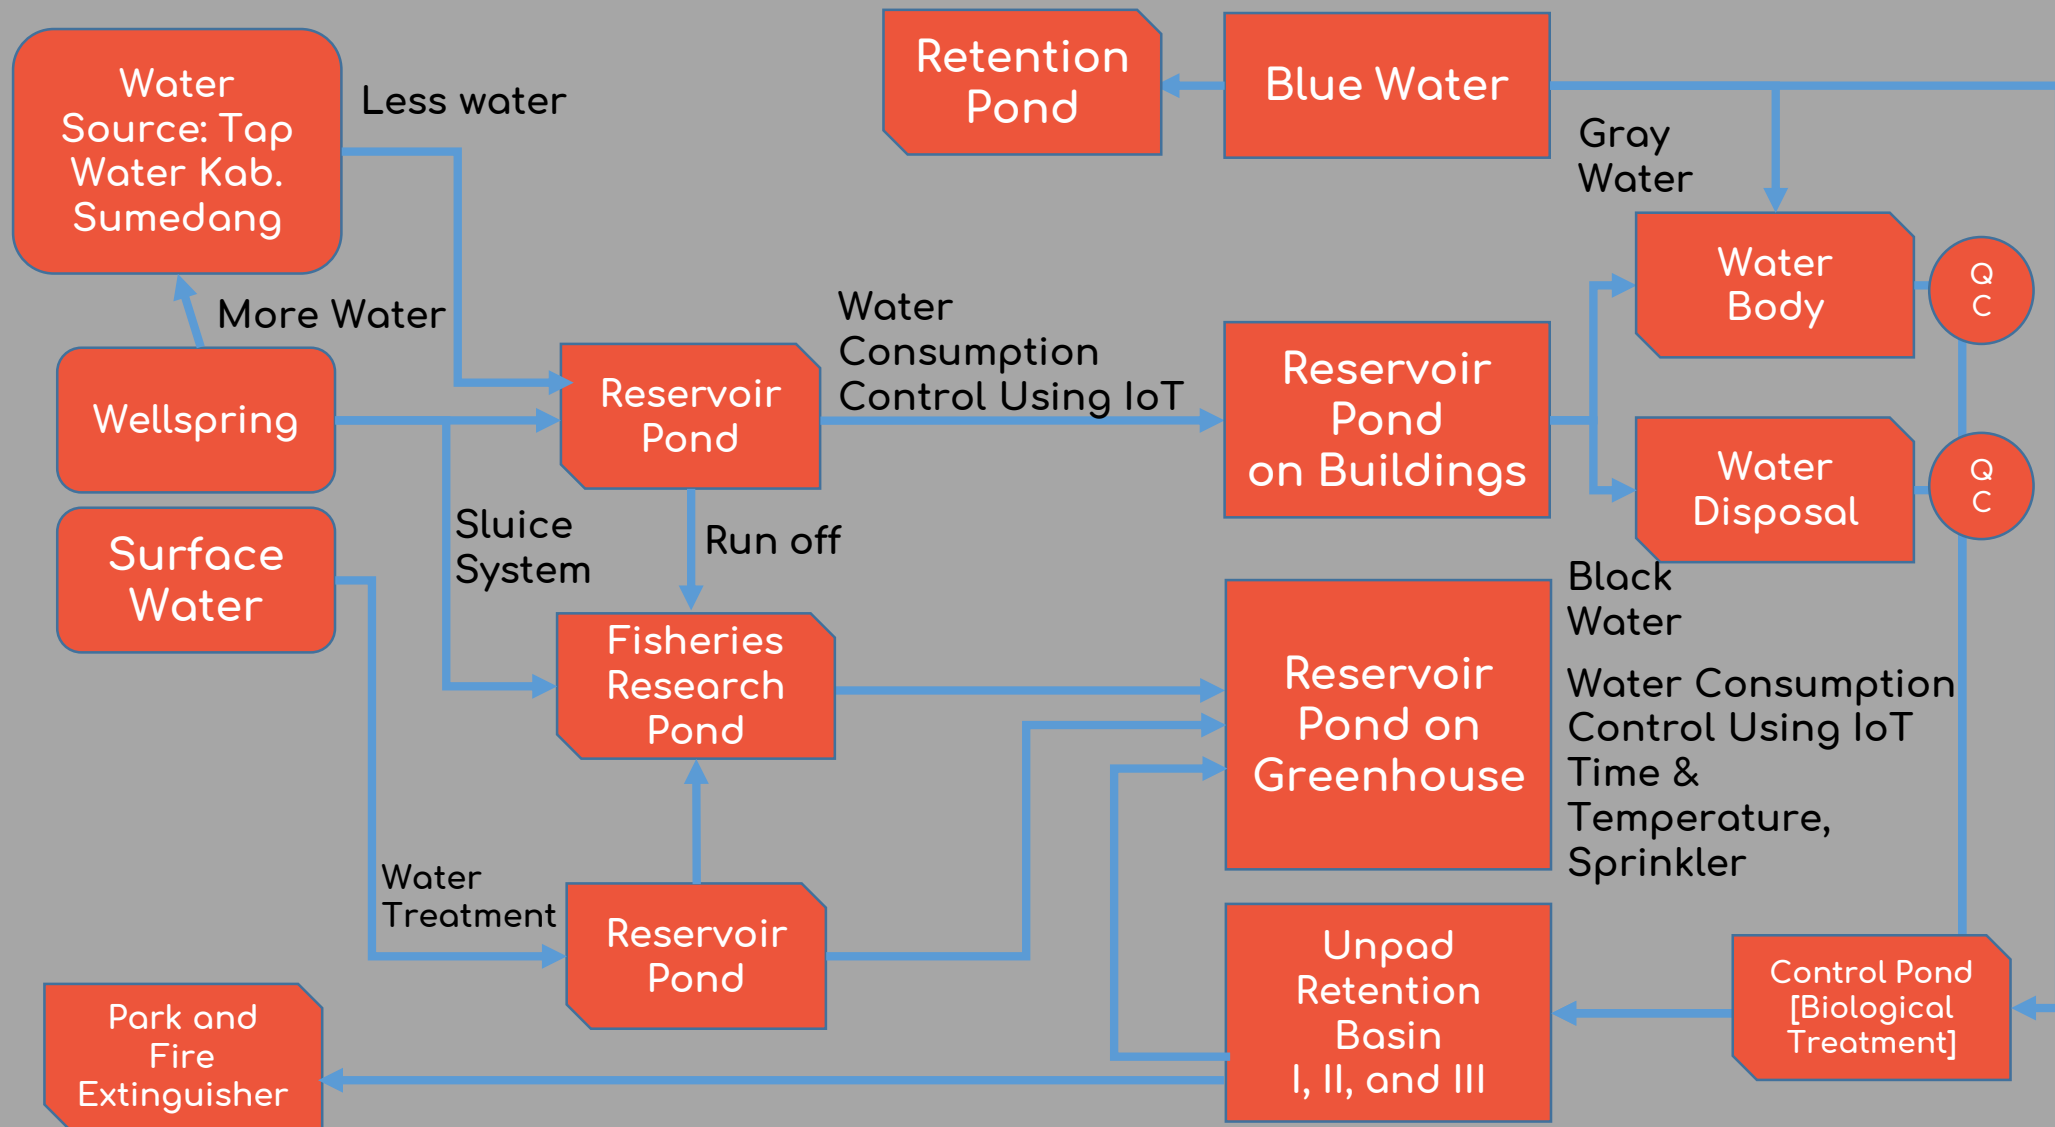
Water Source: Tap Water Kab. Sumedang

Less water

Retention Pond

Blue Water

Gray Water

More Water

Wellspring

Reservoir Pond

Water Consumption Control Using IoT

Reservoir Pond on Buildings

Water Body

Q C

Water Disposal

Q C

Surface Water

Sluice System

Run off

Fisheries Research Pond

Black Water

Reservoir Pond on Greenhouse

Water Consumption Control Using IoT Time & Temperature, Sprinkler

Water Treatment

Reservoir Pond

Unpad Retention Basin I, II, and III

Control Pond [Biological Treatment]

Park and Fire Extinguisher